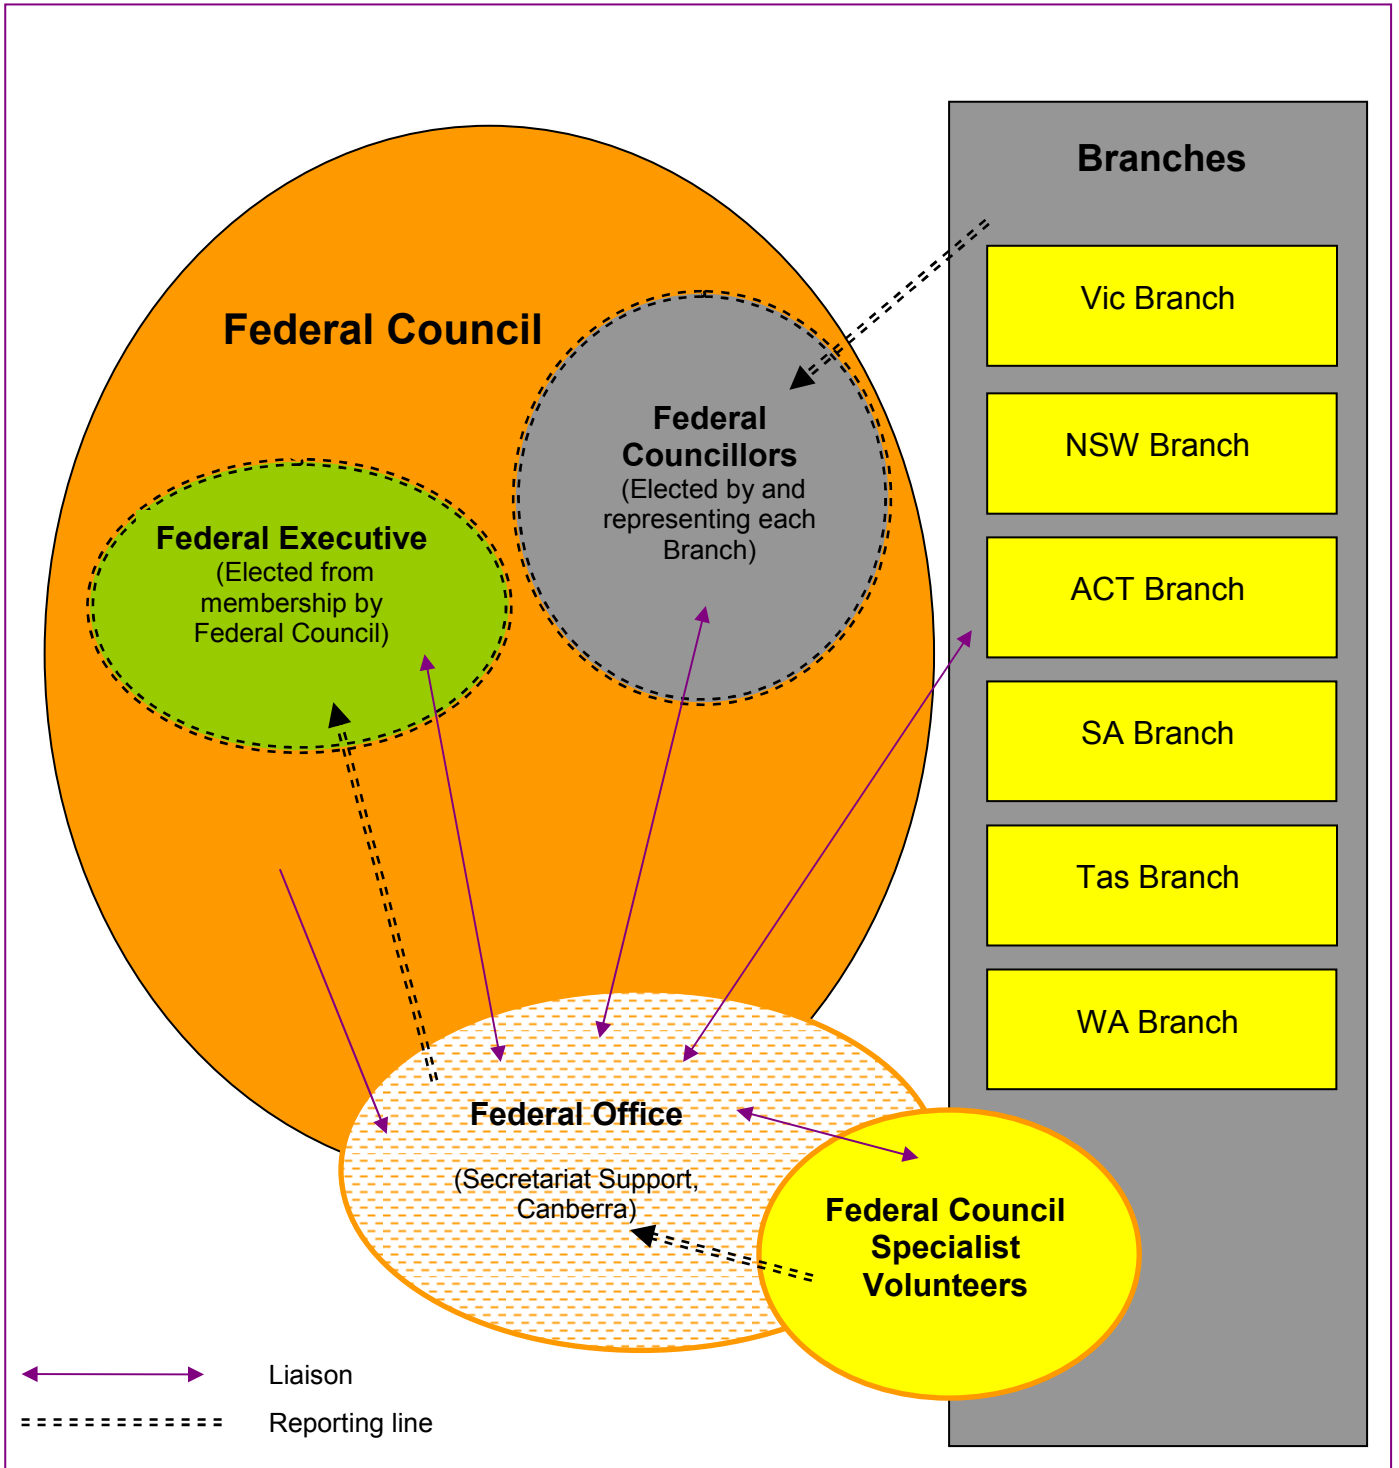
Federal Council

Federal Councillors
(Elected by and representing each Branch)

Federal Executive
(Elected from membership by Federal Council)

Branches

Vic Branch

NSW Branch

ACT Branch

SA Branch

Tas Branch

WA Branch

Federal Office

(Secretariat Support, Canberra)

Federal Council Specialist Volunteers

Liaison

Reporting line